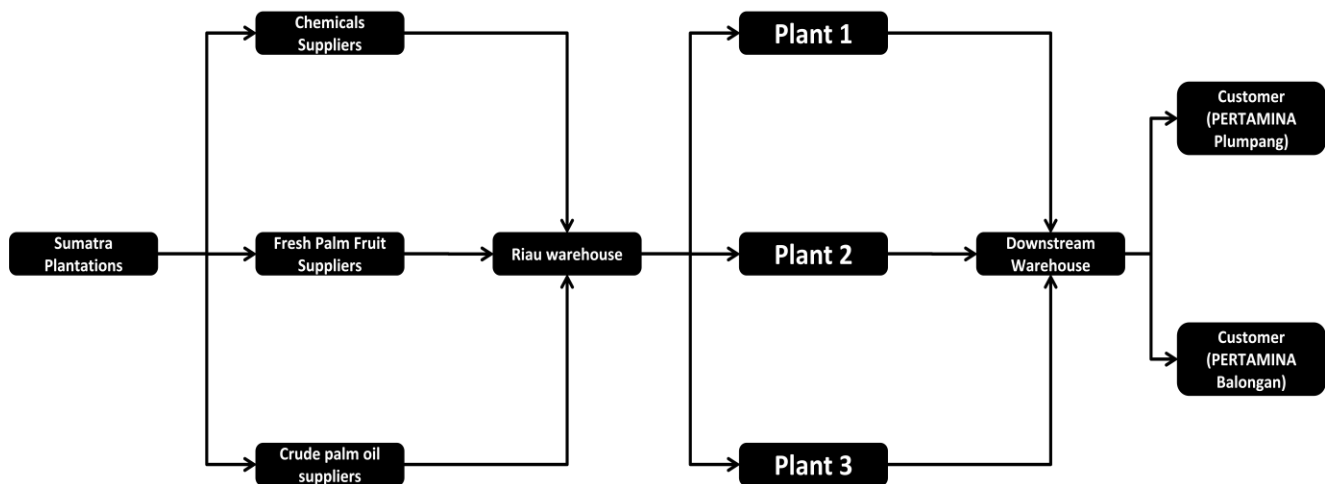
Chemicals Suppliers

Sumatra Plantations

Fresh Palm Fruit Suppliers

Crude palm oil suppliers

Riau warehouse

Plant 1

Plant 2

Plant 3

Downstream Warehouse

Customer (PERTAMINA Plumpang)

Customer (PERTAMINA Balongan)